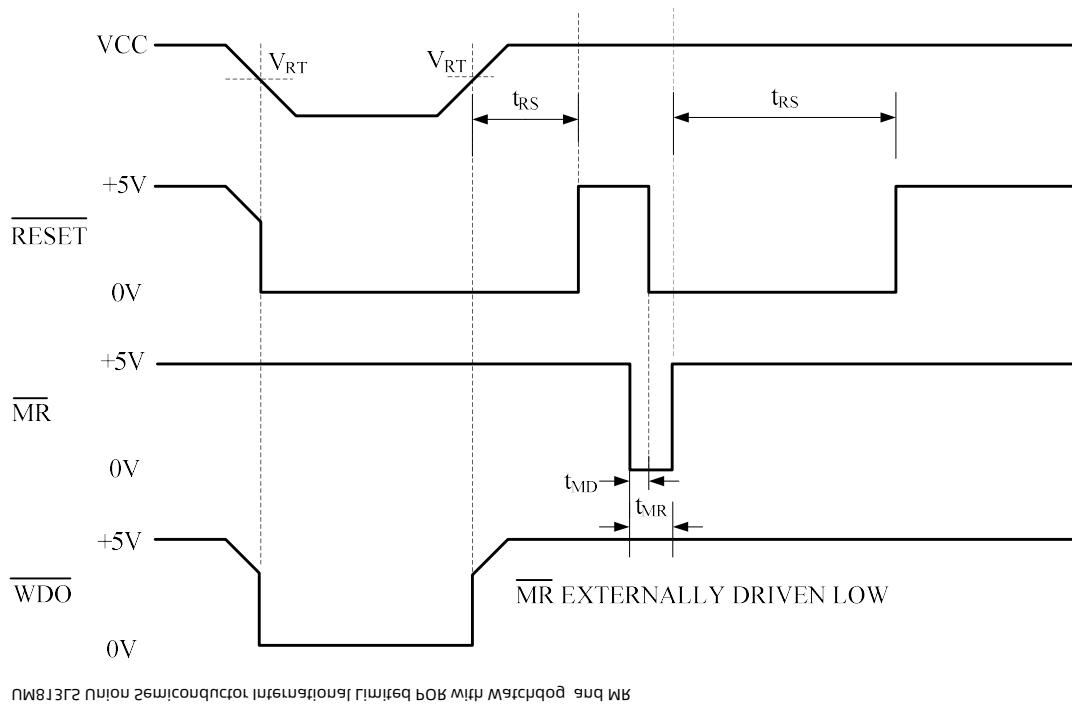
VCC
$V_{RT}$
$V_{RT}$
$t_{RS}$
$t_{RS}$
+5V
$\overline{RESET}$
0V
+5V
$\overline{MR}$
0V
$t_{MD}$
$t_{MR}$
+5V
$\overline{WDO}$
$\overline{MR}$ EXTERNALLY DRIVEN LOW
0V

UM813LS Union Semiconductor International Limited POR with Watchdog and MR